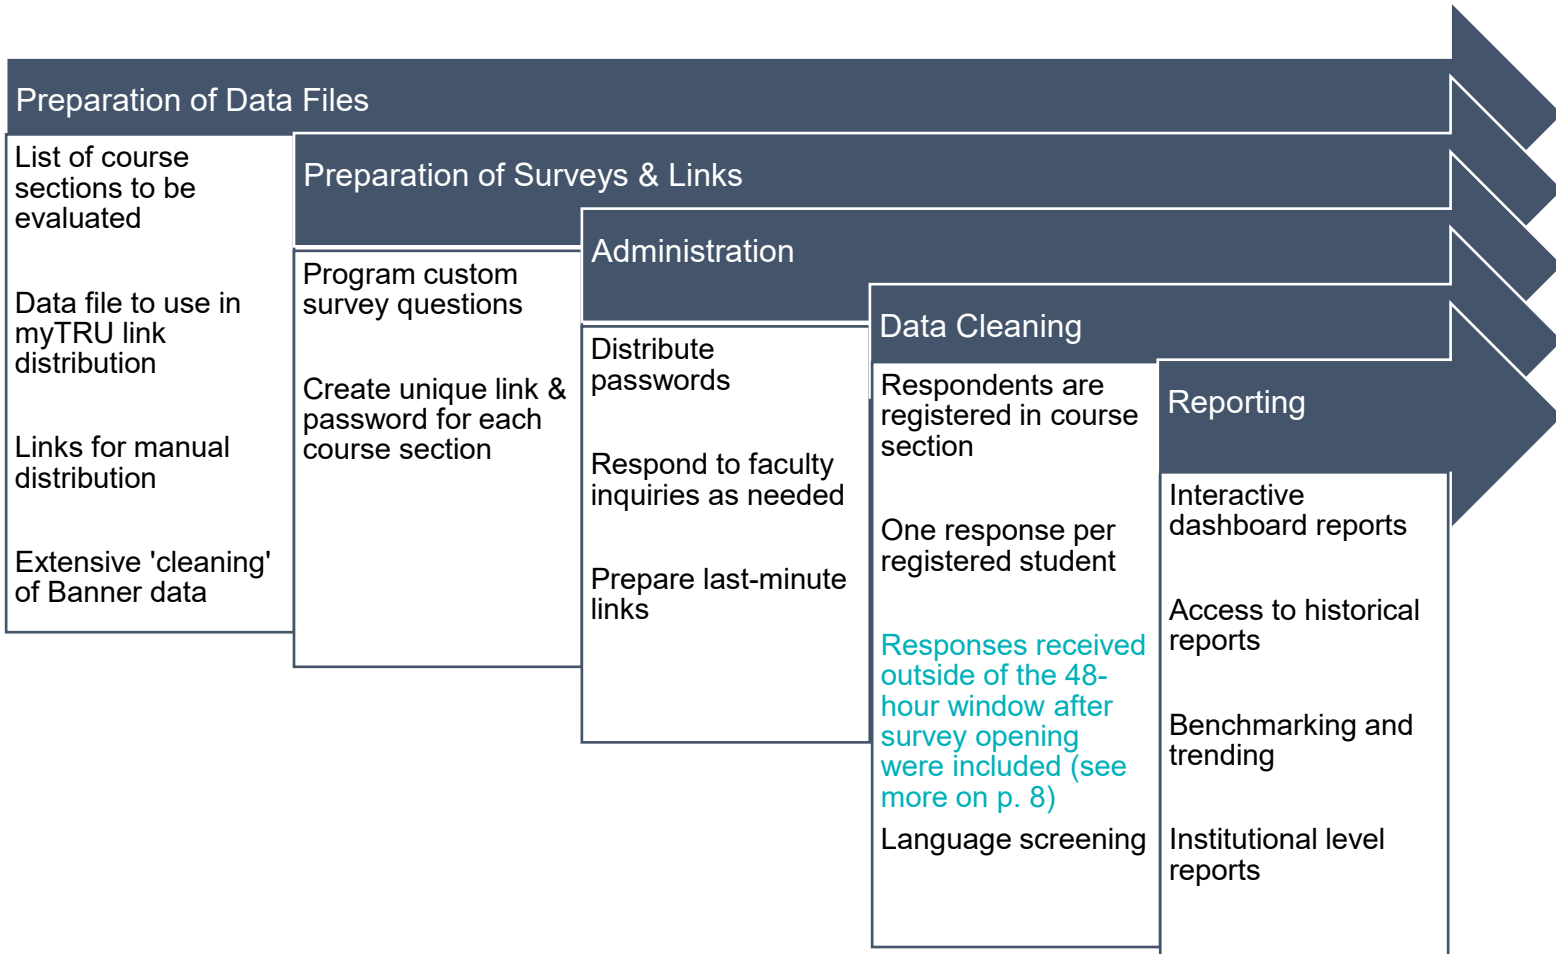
Preparation of Data Files

List of course sections to be evaluated

Data file to use in myTRU link distribution

Links for manual distribution

Extensive 'cleaning' of Banner data

Preparation of Surveys & Links

Program custom survey questions

Create unique link & password for each course section

Administration

Distribute passwords

Respond to faculty inquiries as needed

Prepare last-minute links

Data Cleaning

Respondents are registered in course section

One response per registered student

Responses received outside of the 48-hour window after survey opening were included (see more on p. 8)

Language screening

Reporting

Interactive dashboard reports

Access to historical reports

Benchmarking and trending

Institutional level reports